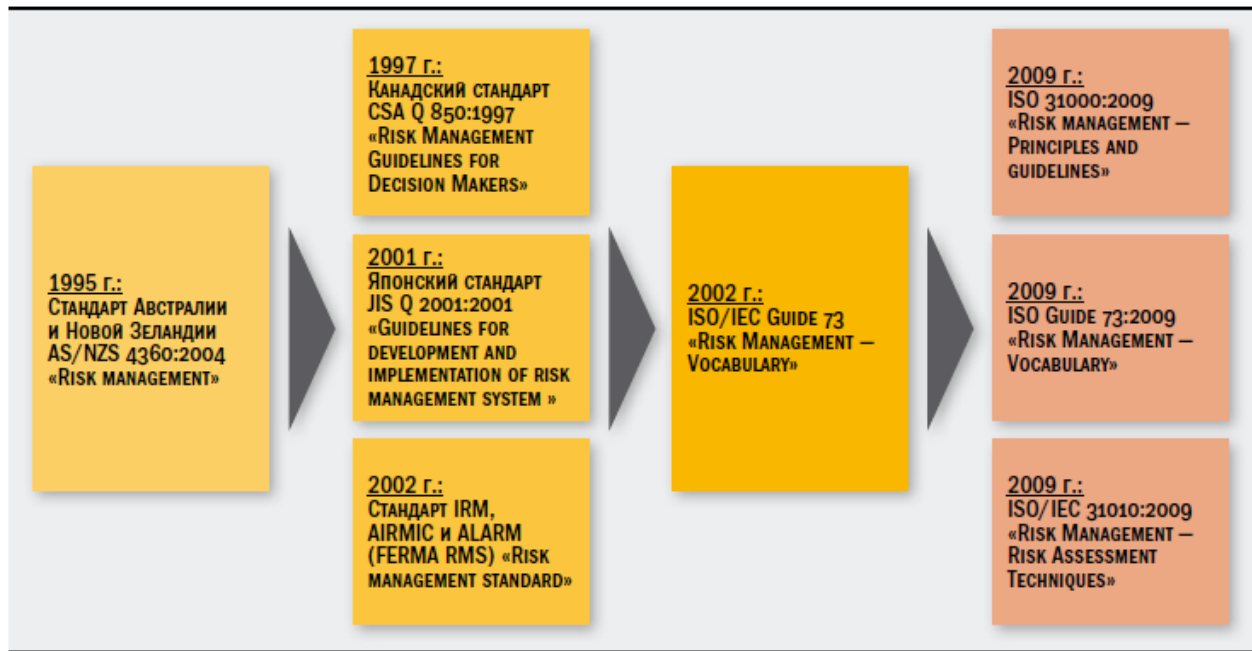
1995 г.:
Стандарт Австралии и Новой Зеландии AS/NZS 4360:2004 «Risk management»

1997 г.:
Канадский стандарт CSA Q 850:1997 «Risk Management Guidelines for Decision Makers»

2001 г.:
Японский стандарт JIS Q 2001:2001 «Guidelines for development and implementation of risk management system »

2002 г.:
Стандарт IRM, AIRMIC и ALARM (FERMA RMS) «Risk management standard»

2002 г.:
ISO/IEC Guide 73 «Risk Management – Vocabulary»

2009 г.:
ISO 31000:2009 «Risk management – Principles and guidelines»

2009 г.:
ISO Guide 73:2009 «Risk Management – Vocabulary»

2009 г.:
ISO/IEC 31010:2009 «Risk Management – Risk Assessment Techniques»